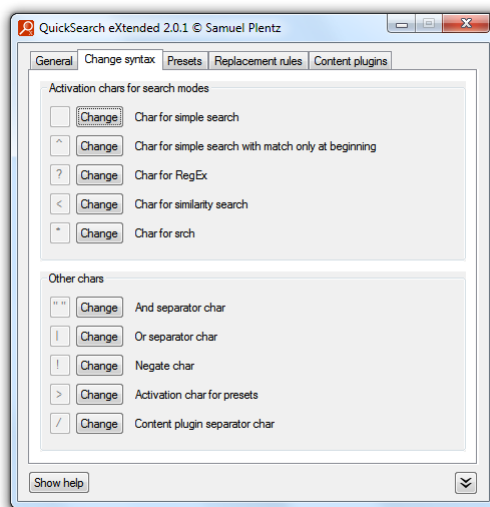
QuickSearch eXtended 2.0.1 © Samuel Plentz

General | Change syntax | Presets | Replacement rules | Content plugins

Activation chars for search modes

Change Char for simple search

^ Change Char for simple search with match only at beginning

? Change Char for RegEx

< Change Char for similarity search

* Change Char for srch

Other chars

" " Change And separator char

| Change Or separator char

! Change Negate char

> Change Activation char for presets

/ Change Content plugin separator char

Show help